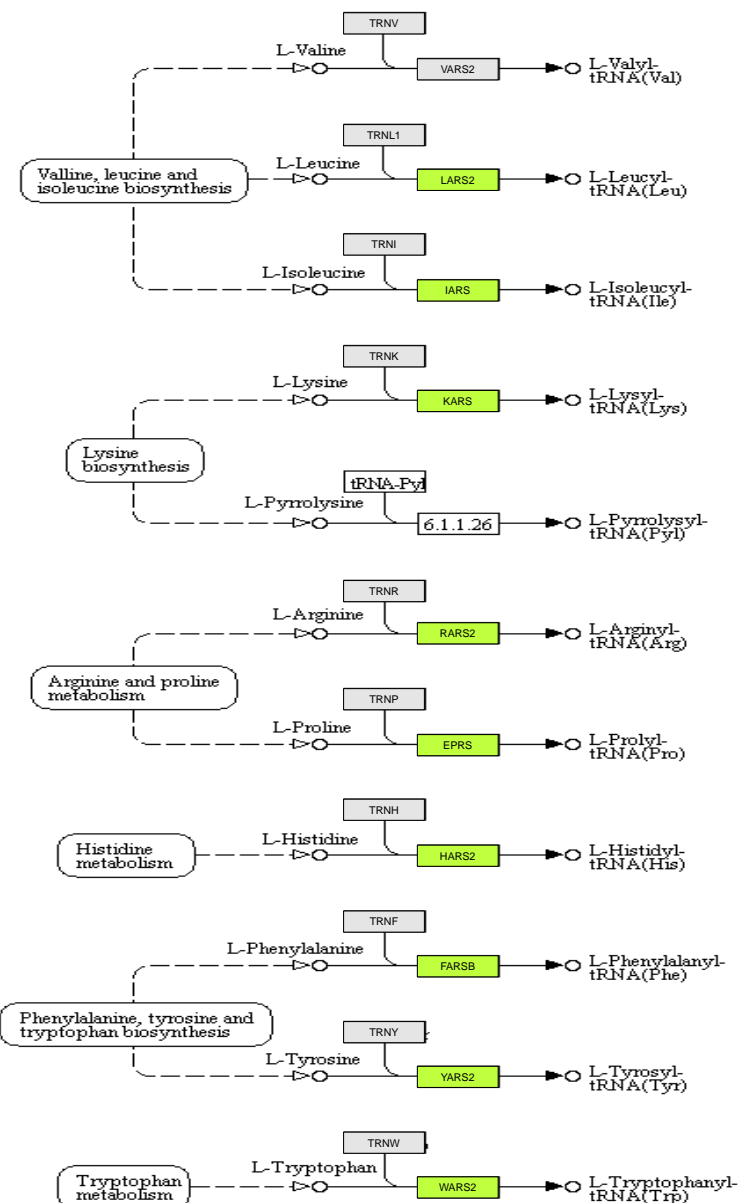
TRNV
L-Valine
VARS2
L-Valyl-tRNA(Val)

Valline, leucine and isoleucine biosynthesis

TRNL1
L-Leucine
LARS2
L-Leucyl-tRNA(Leu)

TRNI
L-Isoleucine
IARS
L-Isoleucyl-tRNA(Ile)

TRNK
L-Lysine
KARS
L-Lysyl-tRNA(Lys)

Lysine biosynthesis

tRNA-Pyl
L-Pyrrolysine
6.1.1.26
L-Pyrrolysyl-tRNA(Pyl)

TRNR
L-Arginine
RARS2
L-Arginyl-tRNA(Arg)

Arginine and proline metabolism

TRNP
L-Proline
EPRS
L-Prolyl-tRNA(Pro)

TRNH
Histidine metabolism
L-Histidine
HARS2
L-Histidyl-tRNA(His)

TRNF
L-Phenylalanine
FARSB
L-Phenylalanyl-tRNA(Phe)

Phenylalanine, tyrosine and tryptophan biosynthesis

TRNY
L-Tyrosine
YARS2
L-Tyrosyl-tRNA(Tyr)

TRNW
Tryptophan metabolism
L-Tryptophan
WARS2
L-Tryptophanyl-tRNA(Trp)